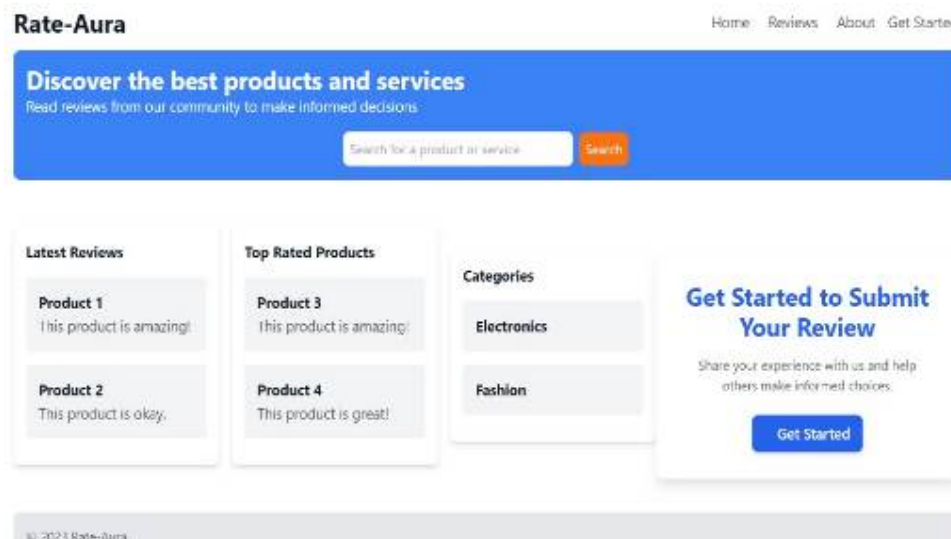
Rate-Aura

Home Reviews About Get Starte

Discover the best products and services

Read reviews from our community to make informed decisions

Search for a product or service

Search

Latest Reviews

Product 1
This product is amazing!

Product 2
This product is okay.

Top Rated Products

Product 3
This product is amazing!

Product 4
This product is great!

Categories

Electronics

Fashion

Get Started to Submit Your Review

Share your experience with us and help others make informed choices.

Get Started

© 2023 Rate-Aura